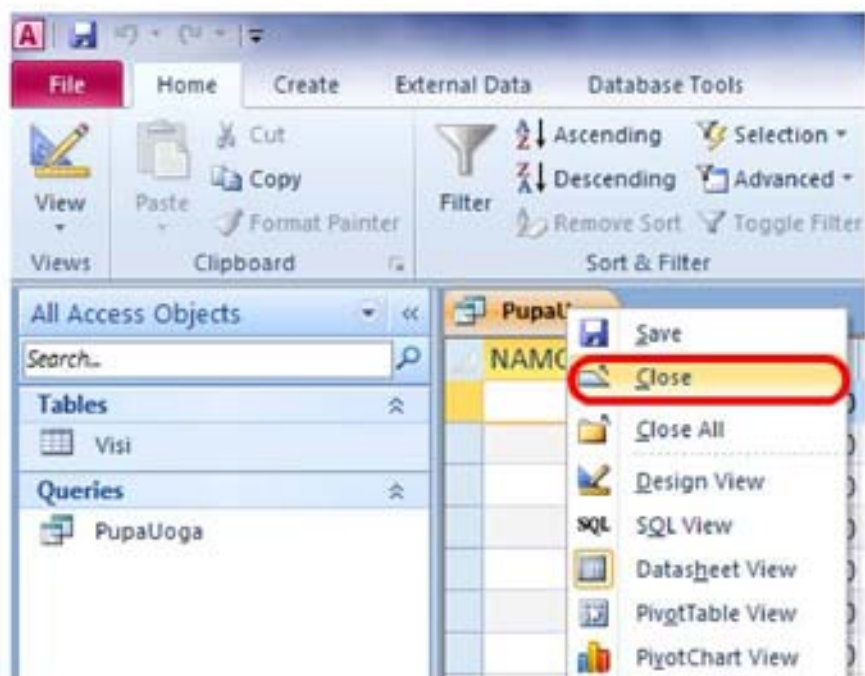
File
Home
Create
External Data
Database Tools
View
Views
Paste
Cut
Copy
Format Painter
Clipboard
Filter
Ascending
Descending
Remove Sort
Selection
Advanced
Toggle Filter
Sort & Filter
All Access Objects
Search...
Tables
Visi
Queries
PupaUoga
PupaU
NAMC
Save
Close
Close All
Design View
SQL
SQL View
Datasheet View
PivotTable View
PivotChart View